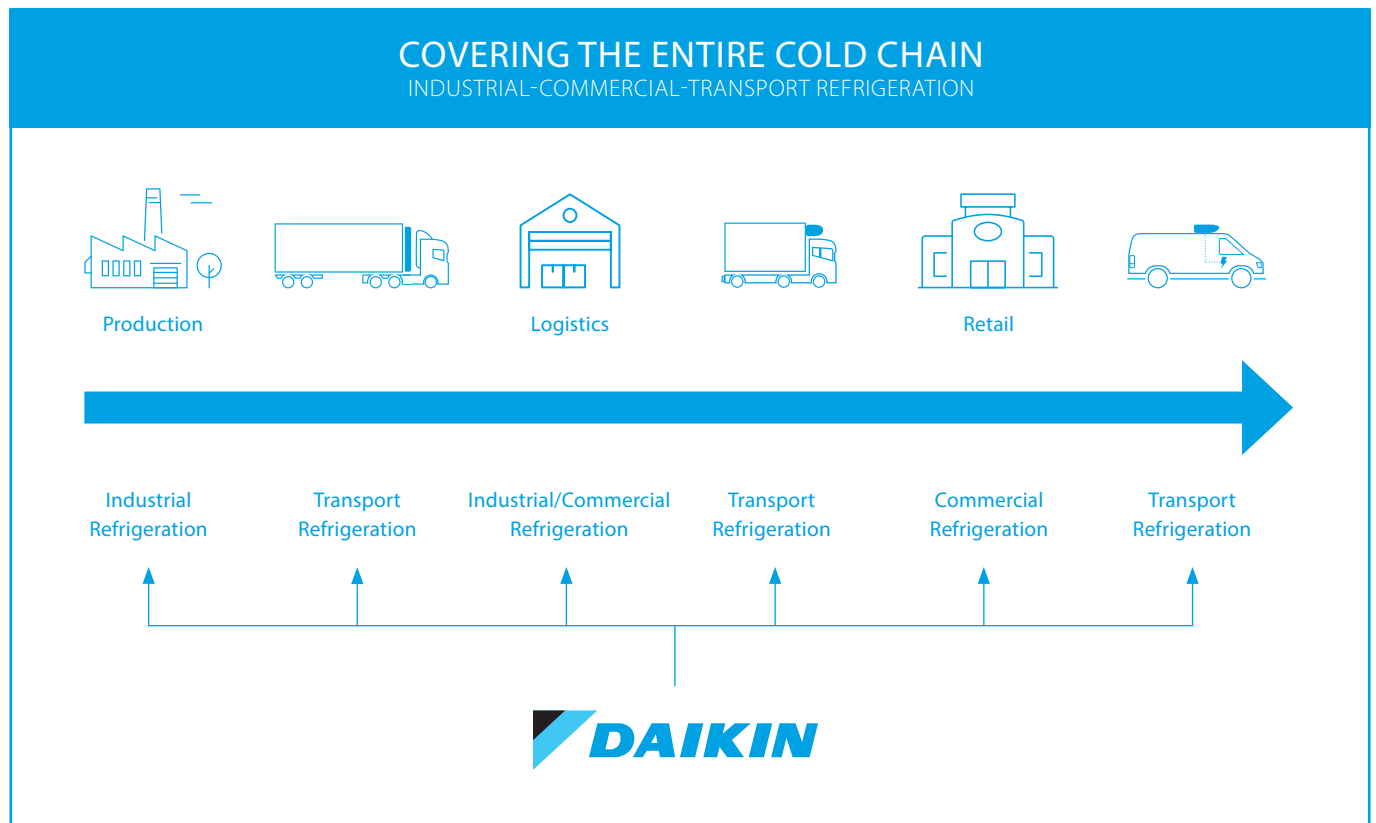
COVERING THE ENTIRE COLD CHAIN
INDUSTRIAL-COMMERCIAL-TRANSPORT REFRIGERATION

Production

Logistics

Retail

Industrial Refrigeration

Transport Refrigeration

Industrial/Commercial Refrigeration

Transport Refrigeration

Commercial Refrigeration

Transport Refrigeration

DAIKIN